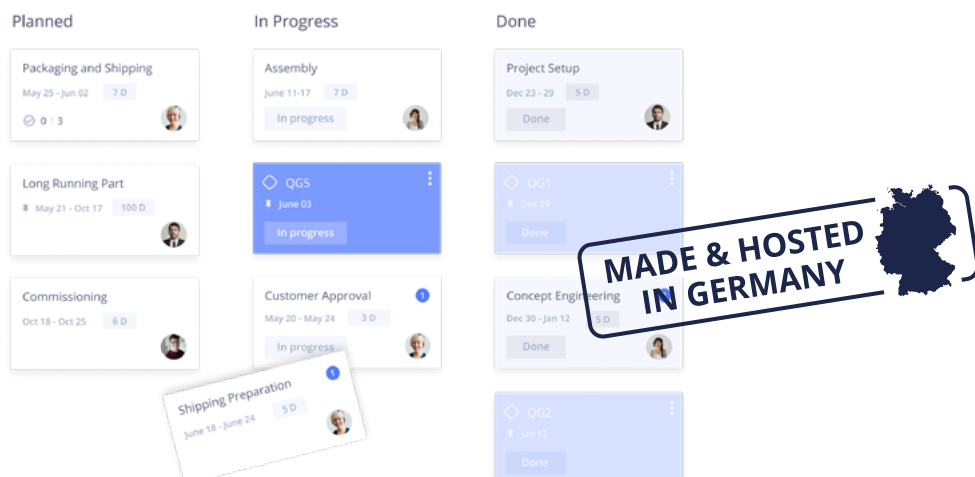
Planned

Packaging and Shipping
May 25 - Jun 02 7 D
0 | 3

Long Running Part
May 21 - Oct 17 100 D

Commissioning
Oct 18 - Oct 25 6 D

Shipping Preparation 1
June 18 - June 24 5 D

In Progress

Assembly
June 11-17 7 D
In progress

QG5
June 03
In progress

Customer Approval 1
May 20 - May 24 3 D
In progress

Done

Project Setup
Dec 23 - 29 5 D
Done

QG1
Dec 29
Done

Concept Engineering
Dec 30 - Jan 12 5 D
Done

QG2
Jan 12
Done

MADE & HOSTED IN GERMANY